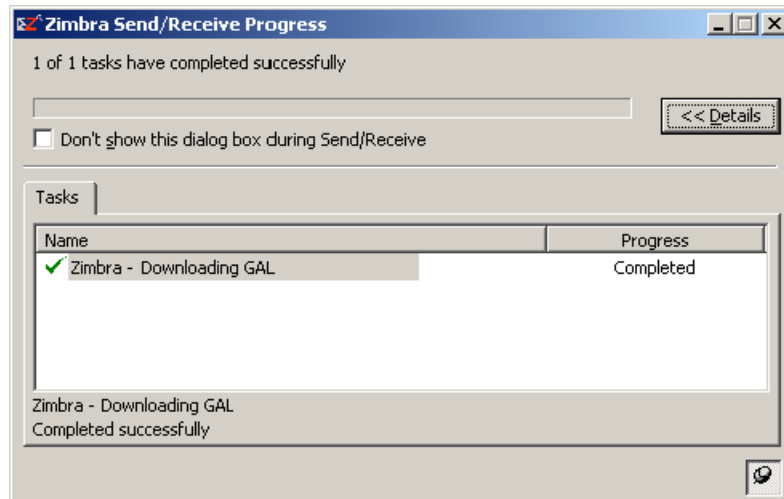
Zimbra Send/Receive Progress

1 of 1 tasks have completed successfully

<< Details

Don't show this dialog box during Send/Receive

Tasks

| Name | Progress |
|---|---|
| Zimbra - Downloading GAL | Completed |

Zimbra - Downloading GAL
Completed successfully